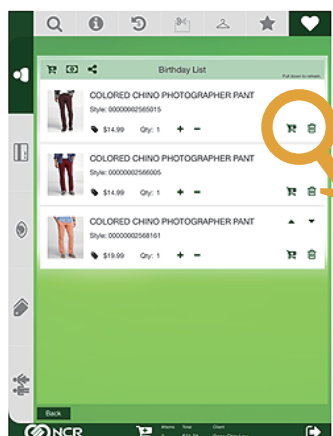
Birthday List

Pull down to refresh

COLORED CHINO PHOTOGRAPHER PANT
Style: 00000002565015
$14.99 Qty: 1 + −

COLORED CHINO PHOTOGRAPHER PANT
Style: 00000002566005
$14.99 Qty: 1 + −

COLORED CHINO PHOTOGRAPHER PANT
Style: 00000002568161
$19.99 Qty: 1 + −

Back

NCR

Items Total Client
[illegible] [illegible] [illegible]